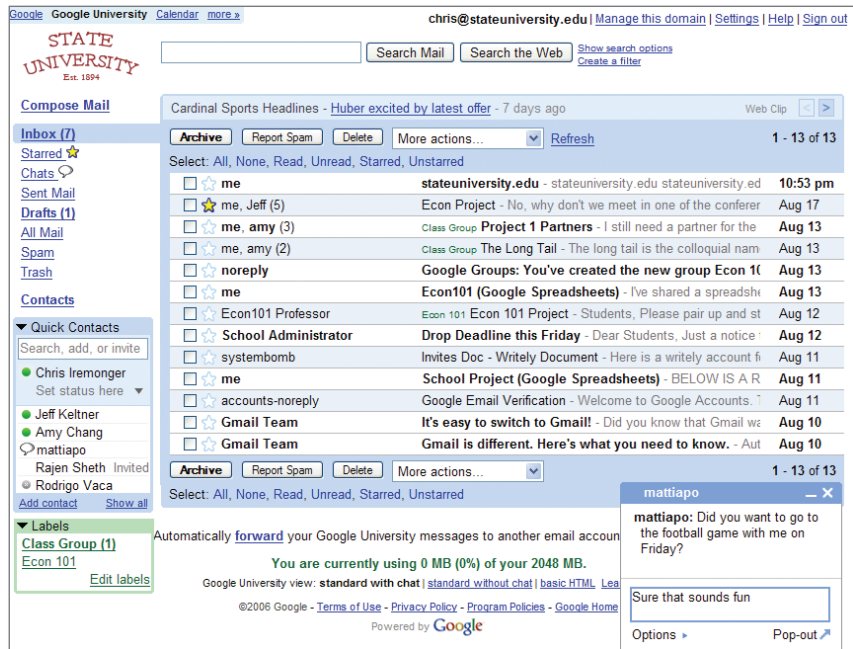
Google Google University Calendar more »

chris@stateuniversity.edu | Manage this domain | Settings | Help | Sign out

STATE UNIVERSITY Est. 1894

Search Mail Search the Web Show search options Create a filter

Compose Mail

Cardinal Sports Headlines - Huber excited by latest offer - 7 days ago Web Clip

Inbox (7)
Starred
Chats
Sent Mail
Drafts (1)
All Mail
Spam
Trash

Contacts

Archive Report Spam Delete More actions... Refresh 1 - 13 of 13

Select: All, None, Read, Unread, Starred, Unstarred

| | | |
|---|---|---|
| me | stateuniversity.edu - stateuniversity.edu stateuniversity.ed | 10:53 pm |
| me, Jeff (5) | Econ Project - No, why don't we meet in one of the conferer | Aug 17 |
| me, amy (3) | Class Group Project 1 Partners - I still need a partner for the | Aug 13 |
| me, amy (2) | Class Group The Long Tail - The long tail is the colloquial nam | Aug 13 |
| noreply | Google Groups: You've created the new group Econ 1( | Aug 13 |
| me | Econ101 (Google Spreadsheets) - I've shared a spreadshe | Aug 13 |
| Econ101 Professor | Econ 101 Econ 101 Project - Students, Please pair up and st | Aug 12 |
| School Administrator | Drop Deadline this Friday - Dear Students, Just a notice t | Aug 12 |
| systembomb | Invites Doc - Writely Document - Here is a writely account fo | Aug 11 |
| me | School Project (Google Spreadsheets) - BELOW IS A R | Aug 11 |
| accounts-noreply | Google Email Verification - Welcome to Google Accounts. T | Aug 11 |
| Gmail Team | It's easy to switch to Gmail! - Did you know that Gmail wa | Aug 10 |
| Gmail Team | Gmail is different. Here's what you need to know. - Aut | Aug 10 |

Archive Report Spam Delete More actions... 1 - 13 of 13

Select: All, None, Read, Unread, Starred, Unstarred

Quick Contacts
Search, add, or invite
Chris Iremonger
Set status here
Jeff Keltner
Amy Chang
mattiapo
Rajen Sheth Invited
Rodrigo Vaca
Add contact Show all

Labels
Class Group (1)
Econ 101
Edit labels

Automatically forward your Google University messages to another email accoun

You are currently using 0 MB (0%) of your 2048 MB.

Google University view: standard with chat | standard without chat | basic HTML | Lea

©2006 Google - Terms of Use - Privacy Policy - Program Policies - Google Home

Powered by Google

mattiapo
mattiapo: Did you want to go to the football game with me on Friday?
Sure that sounds fun
Options ▸ Pop-out